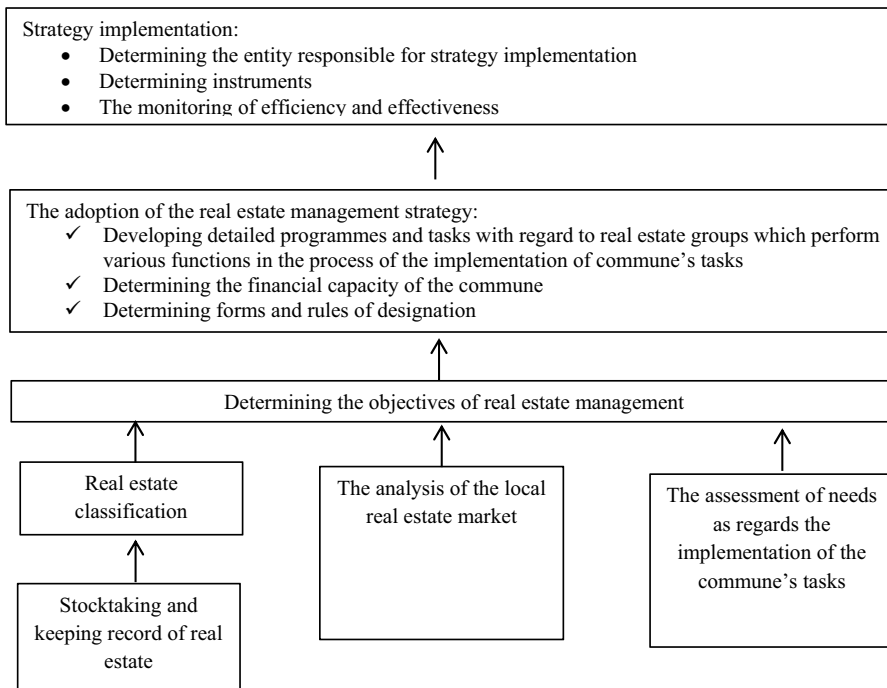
Strategy implementation:
- Determining the entity responsible for strategy implementation
- Determining instruments
- The monitoring of efficiency and effectiveness

The adoption of the real estate management strategy:
✓ Developing detailed programmes and tasks with regard to real estate groups which perform various functions in the process of the implementation of commune's tasks
✓ Determining the financial capacity of the commune
✓ Determining forms and rules of designation

Determining the objectives of real estate management

Real estate classification

Stocktaking and keeping record of real estate

The analysis of the local real estate market

The assessment of needs as regards the implementation of the commune's tasks